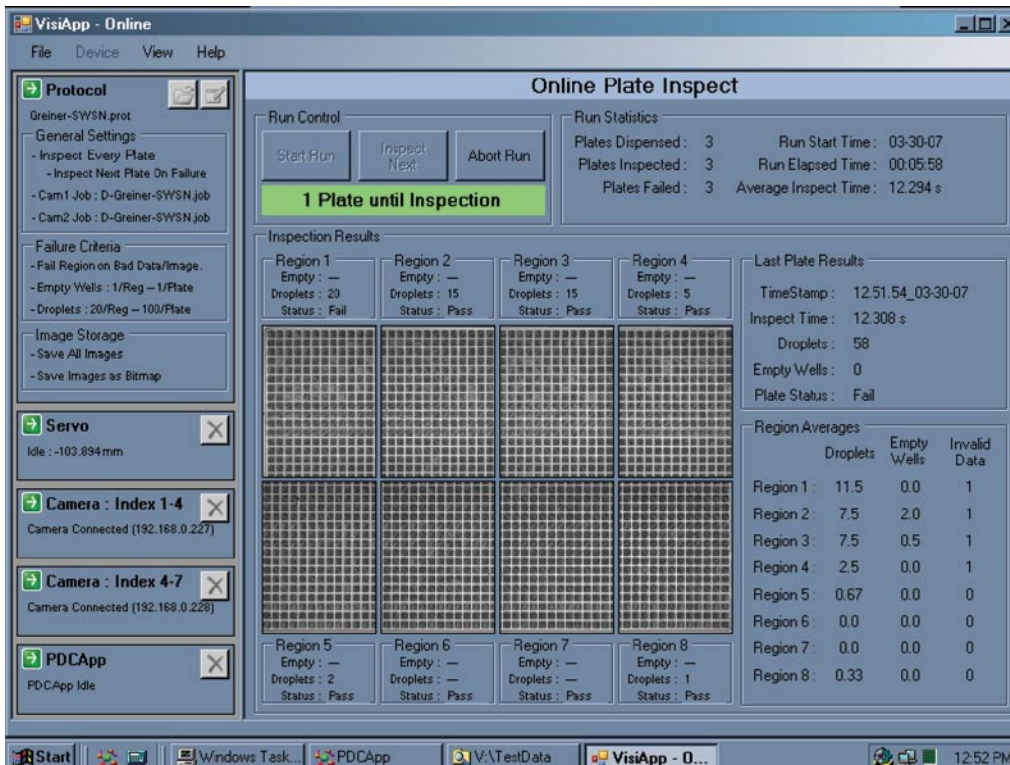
VisiApp - Online

File Device View Help

Protocol
Greiner-SWSN.prot
General Settings
- Inspect Every Plate
- Inspect Next Plate On Failure
- Cam1 Job : D-Greiner-SWSN.job
- Cam2 Job : D-Greiner-SWSN.job
Failure Criteria
- Fail Region on Bad Data/Image.
- Empty Wells : 1/Reg -- 1/Plate
- Droplets : 20/Reg -- 100/Plate
Image Storage
- Save All Images
- Save Images as Bitmap

Servo
Idle : -103.894mm

Camera : Index 1-4
Camera Connected (192.168.0.227)

Camera : Index 4-7
Camera Connected (192.168.0.228)

PDCApp
PDCApp Idle

Online Plate Inspect

Run Control
Start Run
Inspect Next
Abort Run
1 Plate until Inspection

Run Statistics
Plates Dispensed : 3
Plates Inspected : 3
Plates Failed : 3
Run Start Time : 03-30-07
Run Elapsed Time : 00:05:58
Average Inspect Time : 12.294 s

Inspection Results
Region 1
Empty : --
Droplets : 23
Status : Fail
Region 2
Empty : --
Droplets : 15
Status : Pass
Region 3
Empty : --
Droplets : 15
Status : Pass
Region 4
Empty : --
Droplets : 5
Status : Pass

Region 5
Empty : --
Droplets : 2
Status : Pass
Region 6
Empty : --
Droplets : --
Status : Pass
Region 7
Empty : --
Droplets : --
Status : Pass
Region 8
Empty : --
Droplets : 1
Status : Pass

Last Plate Results
TimeStamp : 12.51.54_03-30-07
Inspect Time : 12.308 s
Droplets : 58
Empty Wells : 0
Plate Status : Fail

Region Averages

| | Droplets | Empty Wells | Invalid Data |
|---|---|---|---|
| Region 1 : | 11.5 | 0.0 | 1 |
| Region 2 : | 7.5 | 2.0 | 1 |
| Region 3 : | 7.5 | 0.5 | 1 |
| Region 4 : | 2.5 | 0.0 | 1 |
| Region 5 : | 0.67 | 0.0 | 0 |
| Region 6 : | 0.0 | 0.0 | 0 |
| Region 7 : | 0.0 | 0.0 | 0 |
| Region 8 : | 0.33 | 0.0 | 0 |

Start | Windows Task... | PDCApp | V:\TestData | VisiApp - O... | 12:52 PM